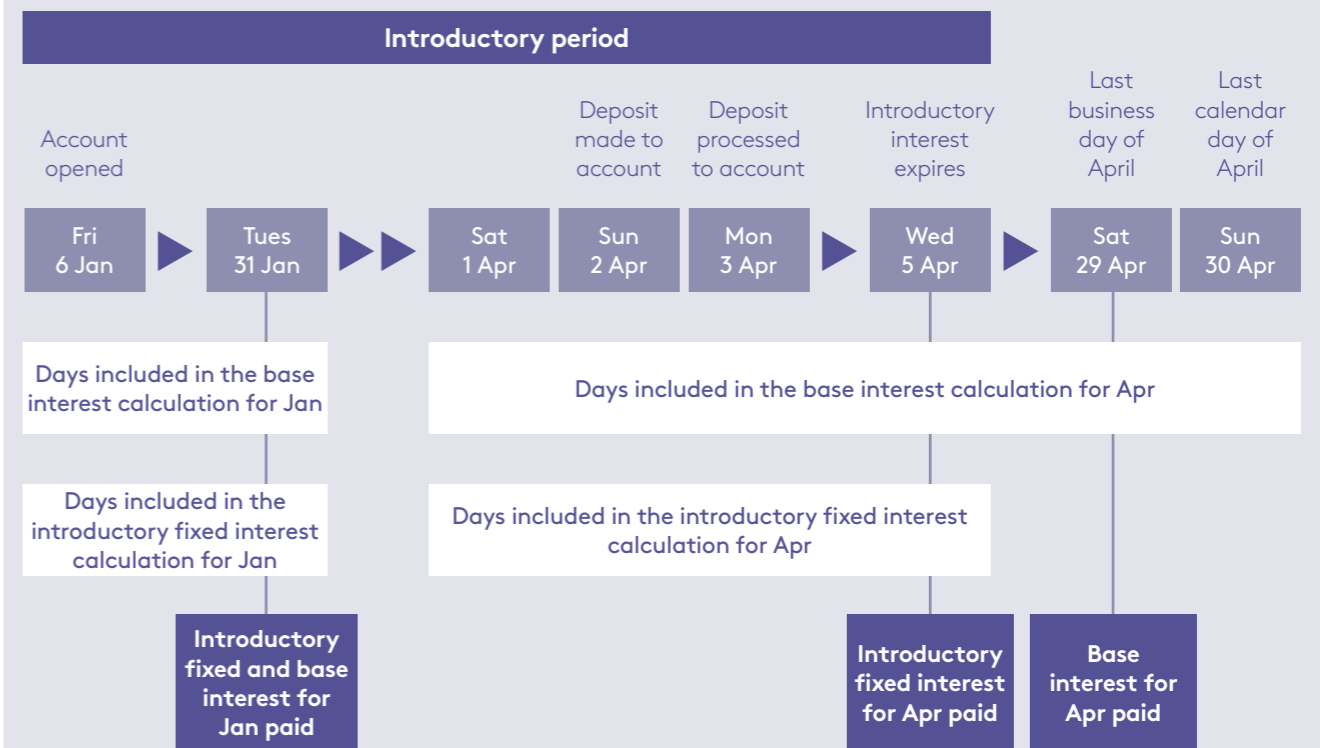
Introductory period

Account opened

Deposit made to account

Deposit processed to account

Introductory interest expires

Last business day of April

Last calendar day of April

Fri 6 Jan

Tues 31 Jan

Sat 1 Apr

Sun 2 Apr

Mon 3 Apr

Wed 5 Apr

Sat 29 Apr

Sun 30 Apr

Days included in the base interest calculation for Jan

Days included in the base interest calculation for Apr

Days included in the introductory fixed interest calculation for Jan

Days included in the introductory fixed interest calculation for Apr

Introductory fixed and base interest for Jan paid

Introductory fixed interest for Apr paid

Base interest for Apr paid